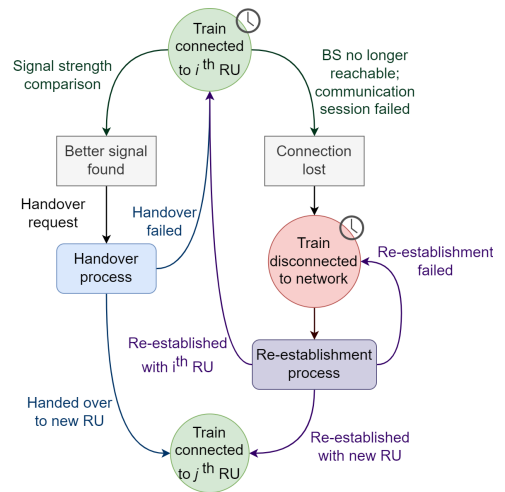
Train connected to $i^{th}$ RU

Signal strength comparison

BS no longer reachable; communication session failed

Better signal found

Connection lost

Handover request

Handover failed

Handover process

Train disconnected to network

Re-establishment failed

Re-established with $i^{th}$ RU

Re-establishment process

Handed over to new RU

Train connected to $j^{th}$ RU

Re-established with new RU